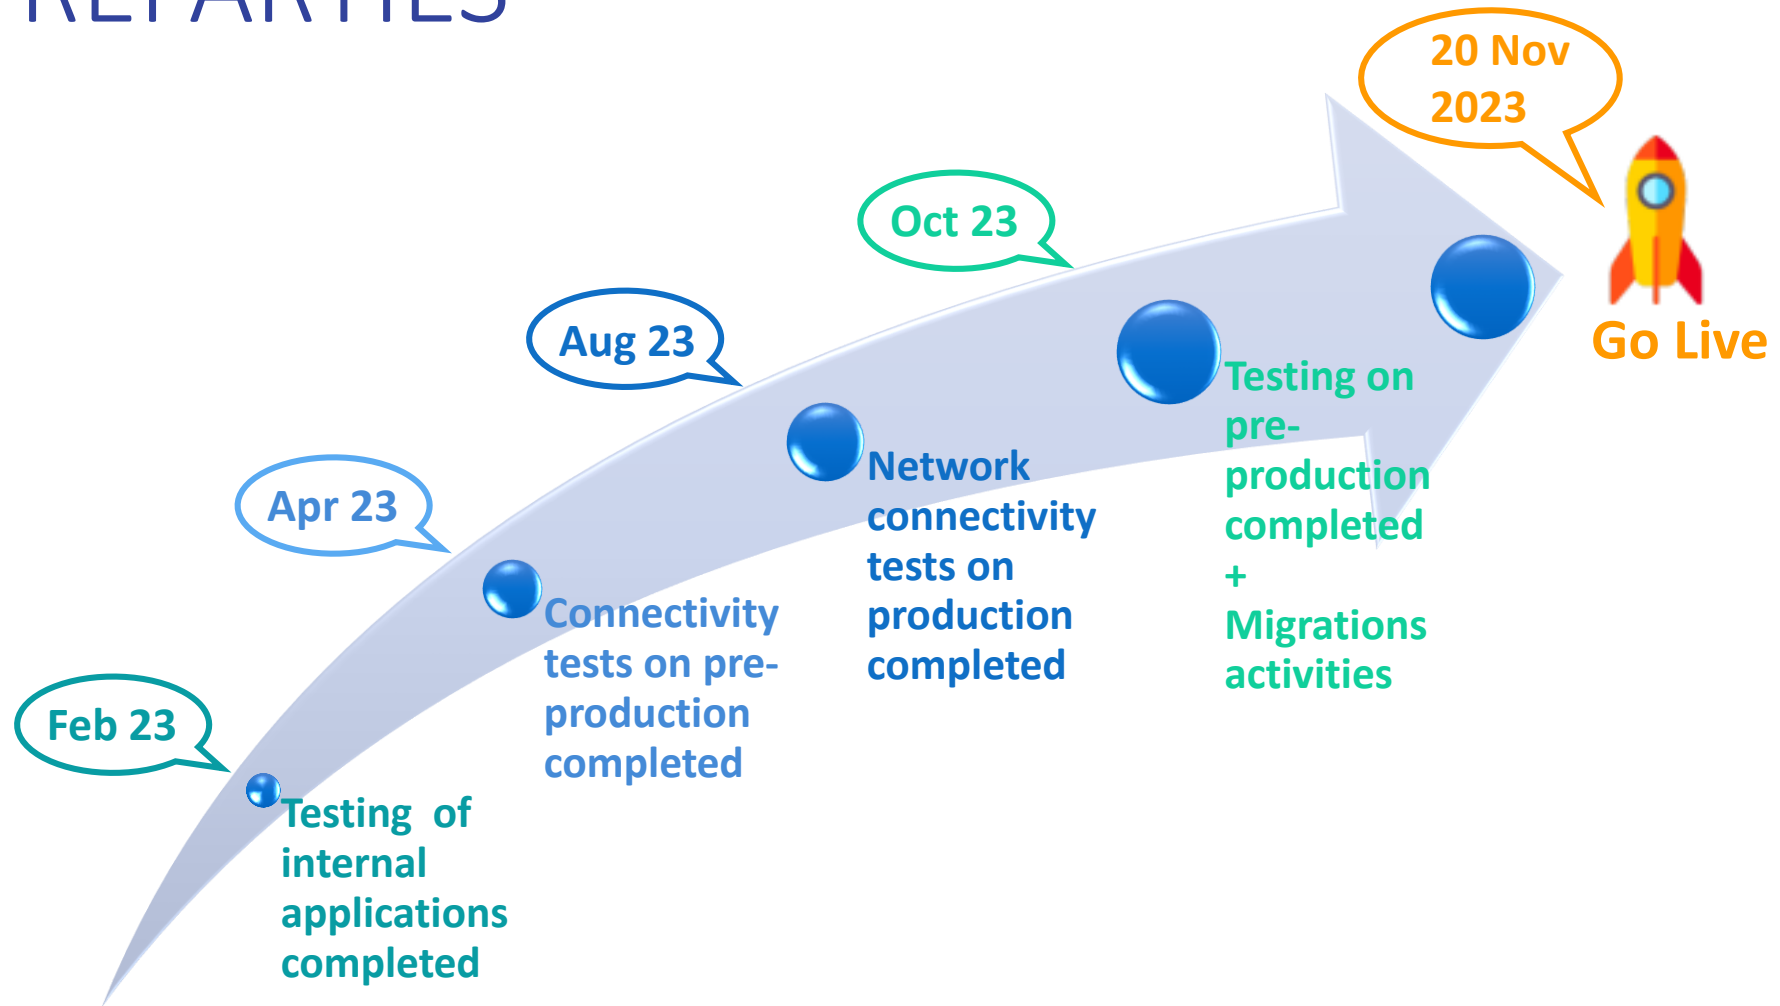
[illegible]

20 Nov 2023

Oct 23

Aug 23

Apr 23

Feb 23

Testing of internal applications completed

Connectivity tests on pre-production completed

Network connectivity tests on production completed

Testing on pre-production completed + Migrations activities

Go Live